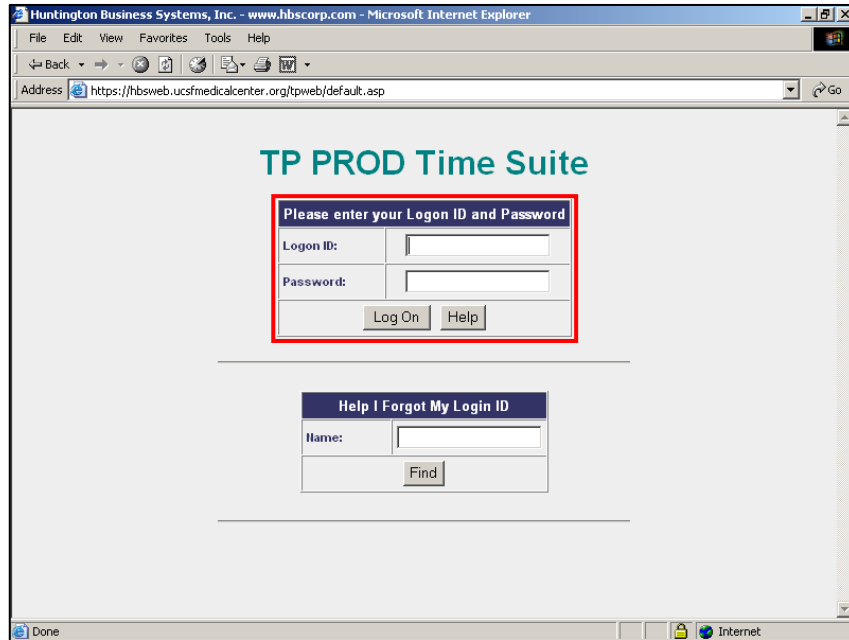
Huntington Business Systems, Inc. - www.hbscorp.com - Microsoft Internet Explorer

File Edit View Favorites Tools Help

Back

Address https://hbsweb.ucsfmedicalcenter.org/tpweb/default.asp

Go

TP PROD Time Suite

| Please enter your Logon ID and Password | |
|---|---|
| Logon ID: | |
| Password: | |
| Log On Help | |

| Help I Forgot My Login ID | |
|---|---|
| Name: | |
| Find | |

Done

Internet